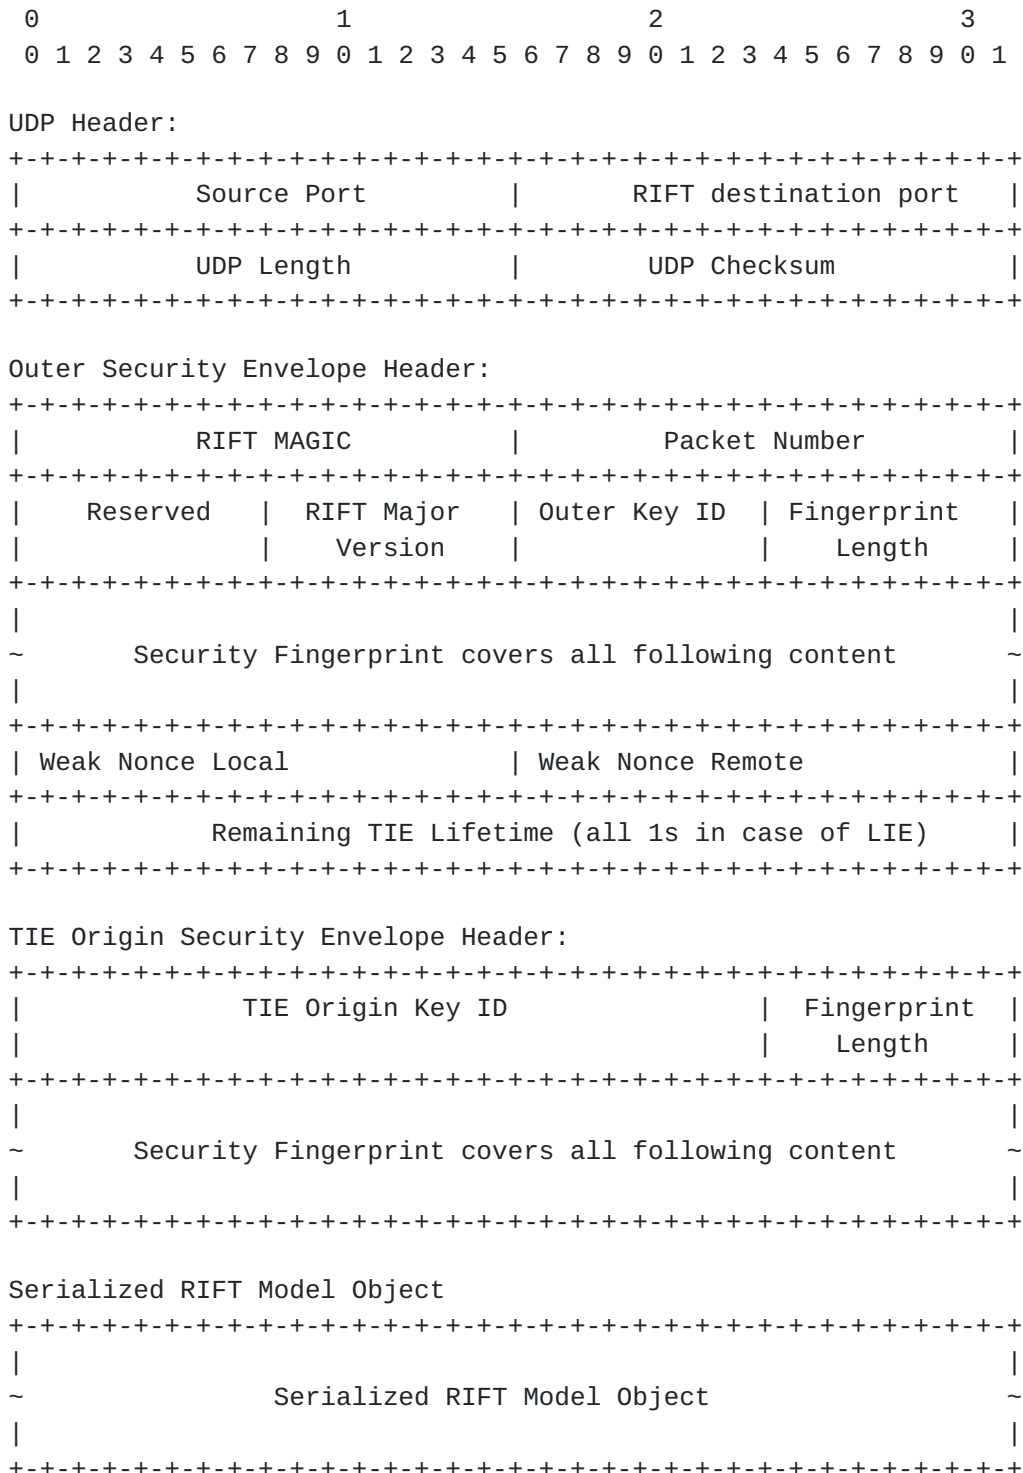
0 1 2 3
0 1 2 3 4 5 6 7 8 9 0 1 2 3 4 5 6 7 8 9 0 1 2 3 4 5 6 7 8 9 0 1

UDP Header:

| Source Port | RIFT destination port |
|---|---|
| UDP Length | UDP Checksum |

Outer Security Envelope Header:

| RIFT MAGIC | Packet Number |
|---|---|

| Reserved | RIFT Major Version | Outer Key ID | Fingerprint Length |
|---|---|---|---|

~ Security Fingerprint covers all following content ~

| Weak Nonce Local | Weak Nonce Remote |
|---|---|

Remaining TIE Lifetime (all 1s in case of LIE)

TIE Origin Security Envelope Header:

| TIE Origin Key ID | Fingerprint Length |
|---|---|

~ Security Fingerprint covers all following content ~

Serialized RIFT Model Object

~ Serialized RIFT Model Object ~